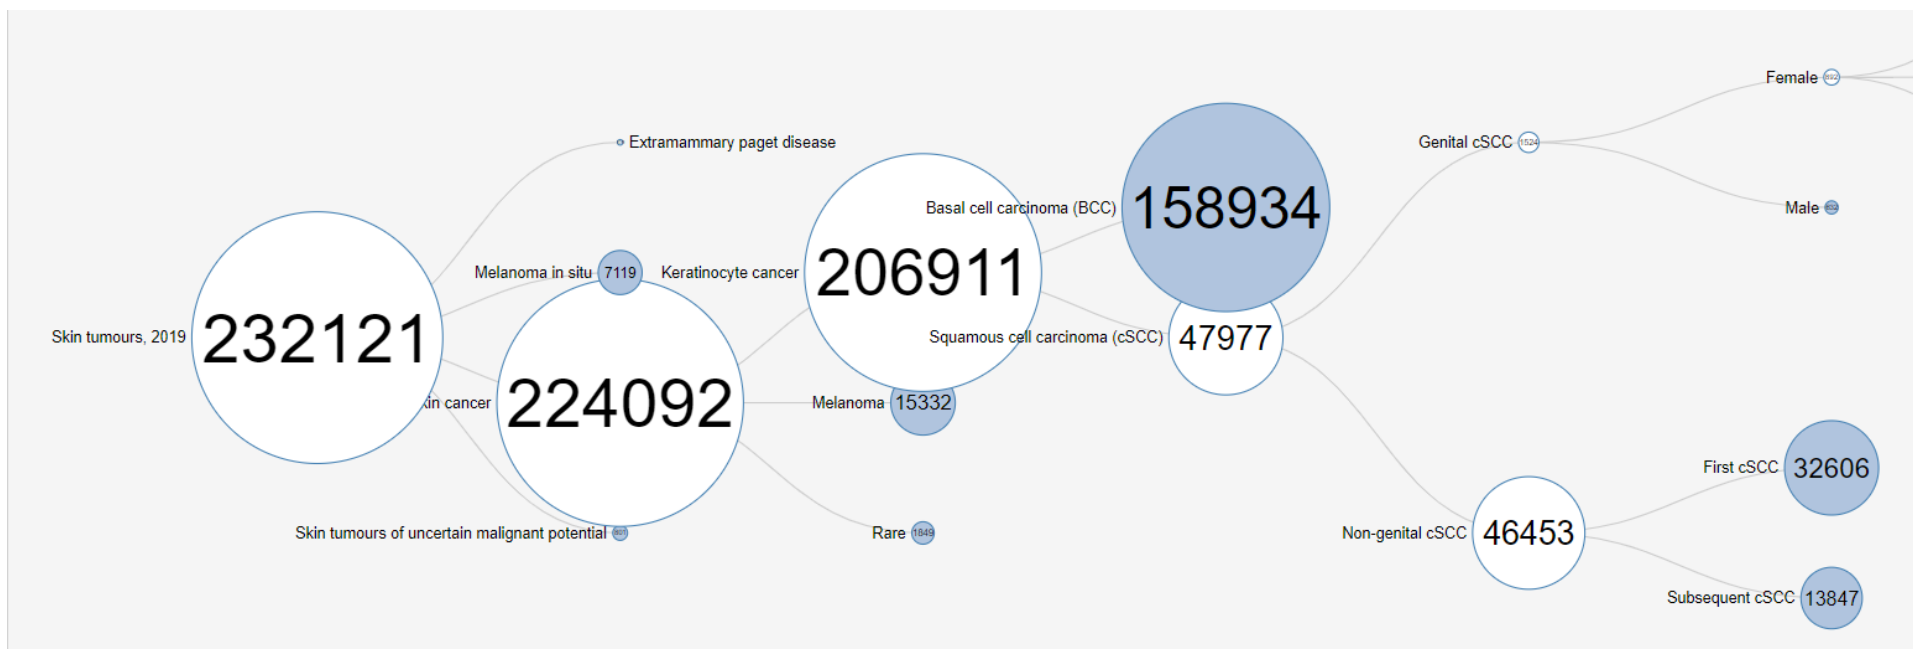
Female

Extramammary paget disease

Genital cSCC 1524

Basal cell carcinoma (BCC) 158934

Male

Melanoma in situ 7119 Keratinocyte cancer 206911

Skin tumours, 2019 232121

Squamous cell carcinoma (cSCC) 47977

in cancer 224092

Melanoma 15332

First cSCC 32606

Skin tumours of uncertain malignant potential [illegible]

Rare 1849

Non-genital cSCC 46453

Subsequent cSCC 13847